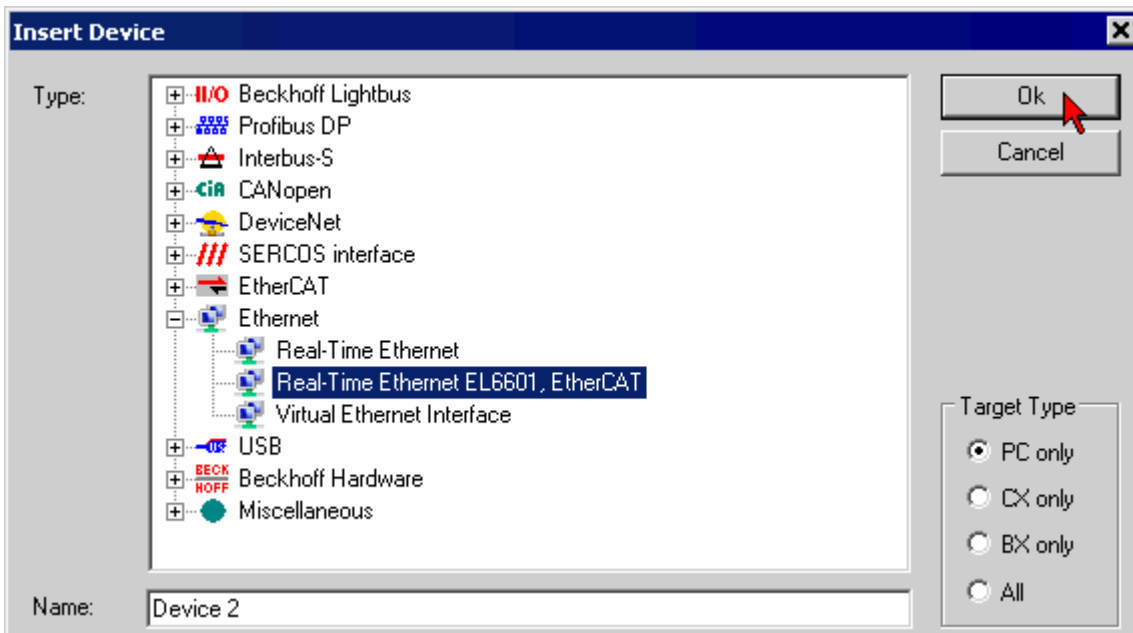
Insert Device

Type:

II/O Beckhoff Lightbus
Profibus DP
Interbus-S
CiA CANopen
DeviceNet
SERCOS interface
EtherCAT
Ethernet
Real-Time Ethernet
Real-Time Ethernet EL6601, EtherCAT
Virtual Ethernet Interface
USB
BECK HOFF Beckhoff Hardware
Miscellaneous

Ok
Cancel

Target Type
PC only
CX only
BX only
All

Name: Device 2